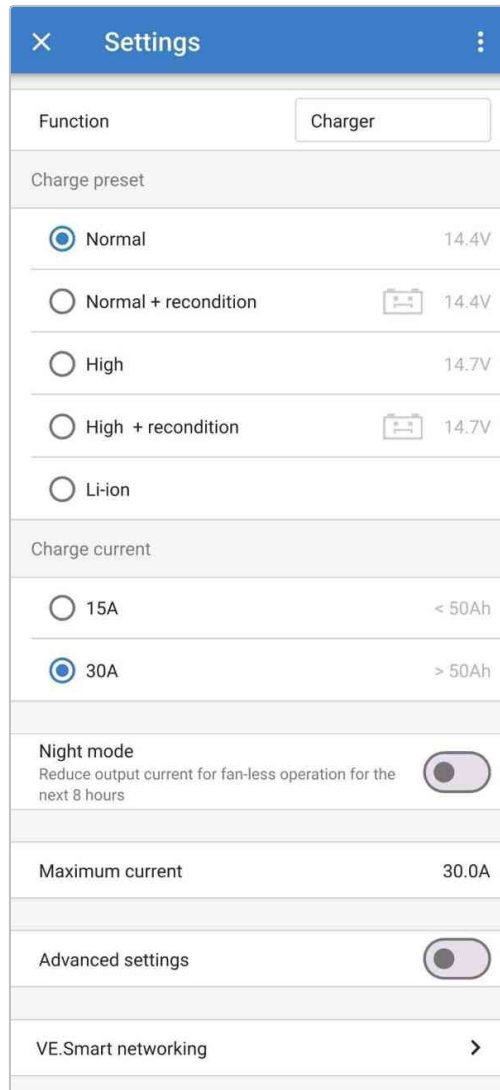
Settings

Function Charger

Charge preset

Normal 14.4V

Normal + recondition 14.4V

High 14.7V

High + recondition 14.7V

Li-ion

Charge current

15A < 50Ah

30A > 50Ah

Night mode
Reduce output current for fan-less operation for the next 8 hours

Maximum current 30.0A

Advanced settings

VE.Smart networking